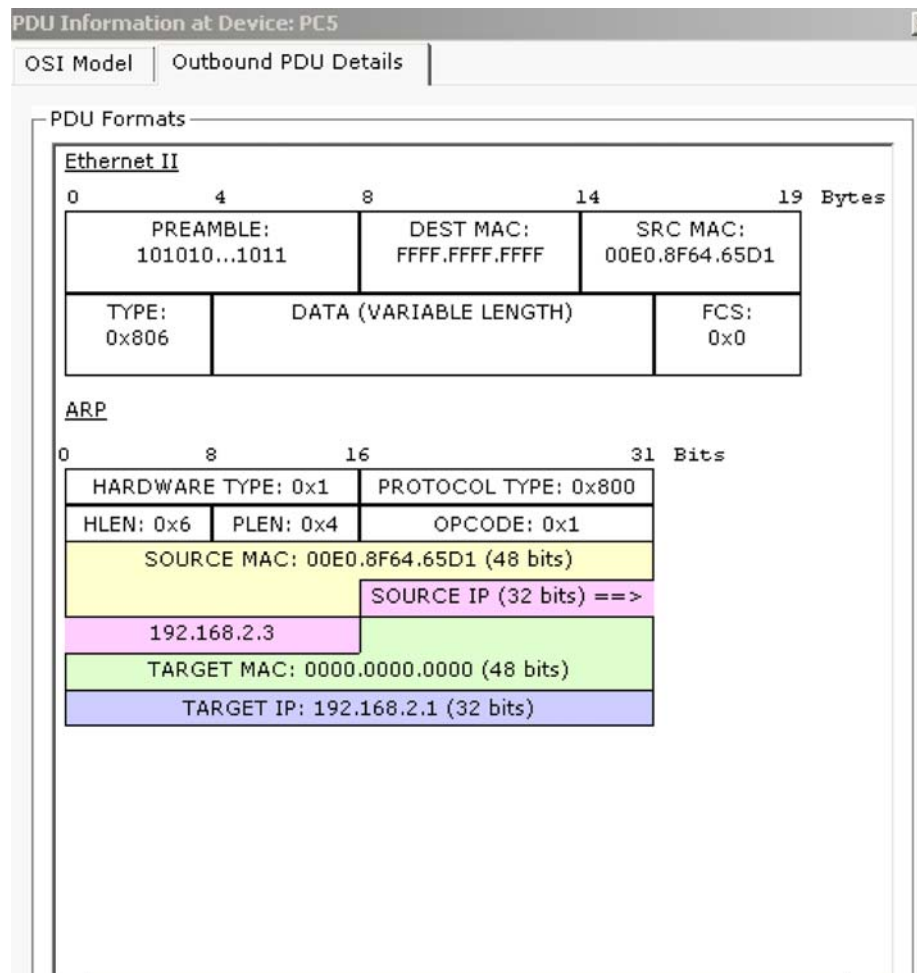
PDU Information at Device: PC5

OSI Model | Outbound PDU Details

PDU Formats

Ethernet II

0 4 8 14 19 Bytes

| PREAMBLE: 101010...1011 | DEST MAC: FFFF.FFFF.FFFF | SRC MAC: 00E0.8F64.65D1 |
|---|---|---|

| TYPE: 0x806 | DATA (VARIABLE LENGTH) | FCS: 0x0 |
|---|---|---|

ARP

0 8 16 31 Bits

| HARDWARE TYPE: 0x1 | | PROTOCOL TYPE: 0x800 |
|---|---|---|
| HLEN: 0x6 | PLEN: 0x4 | OPCODE: 0x1 |
| SOURCE MAC: 00E0.8F64.65D1 (48 bits) | | |
| | | SOURCE IP (32 bits) ==> |
| 192.168.2.3 | | |
| TARGET MAC: 0000.0000.0000 (48 bits) | | |
| TARGET IP: 192.168.2.1 (32 bits) | | |